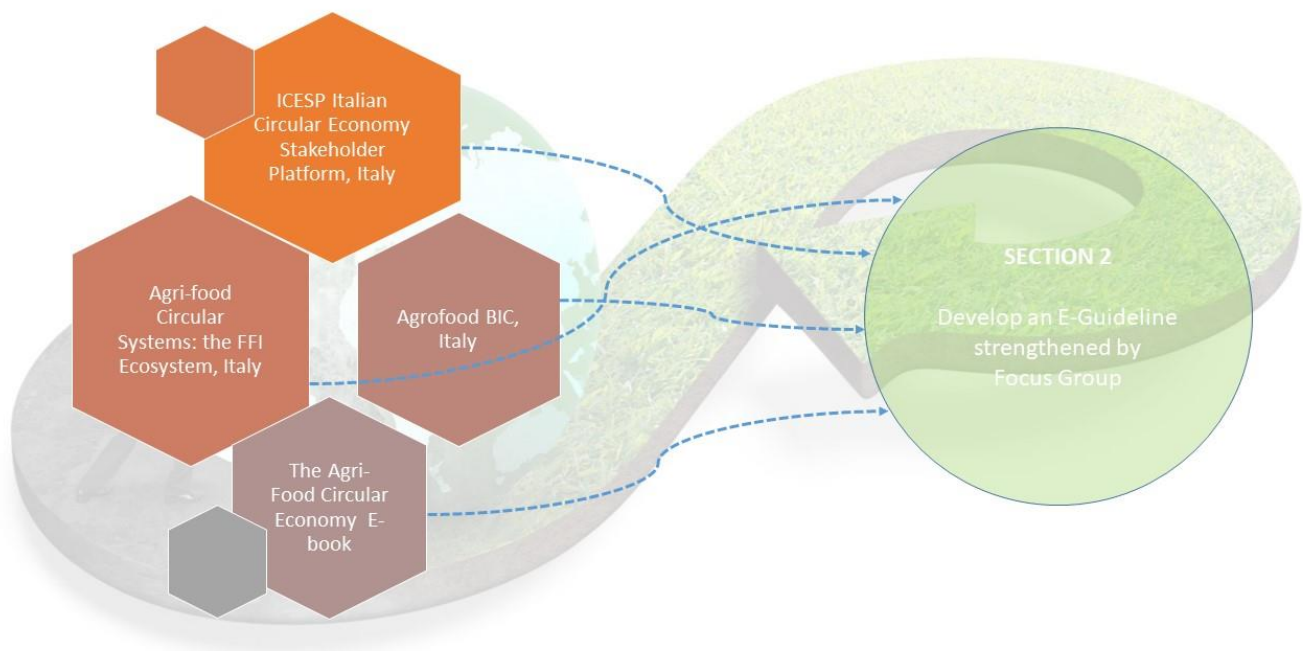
ICESP Italian Circular Economy Stakeholder Platform, Italy

Agri-food Circular Systems: the FFI Ecosystem, Italy

Agrofood BIC, Italy

The Agri-Food Circular Economy E-book

SECTION 2

Develop an E-Guideline strengthened by Focus Group